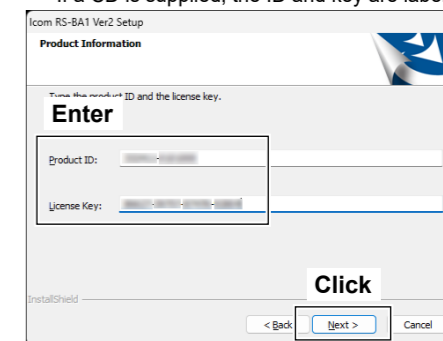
If a CD is supplied, the ID and key are labe

Icom RS-BA1 Ver2 Setup

Product Information

Type the product ID and the license key.

Enter

Product ID: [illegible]

License Key: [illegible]

InstallShield

Click

< Back

Next >

Cancel